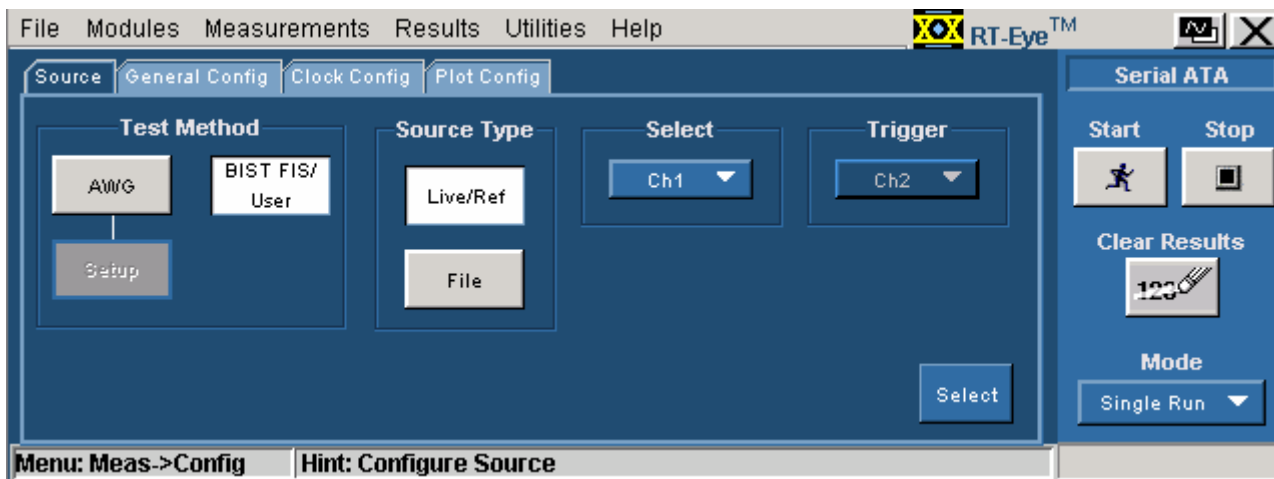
File Modules Measurements Results Utilities Help

XOX RT-Eye™

Source General Config Clock Config Plot Config

Test Method

AWG

BIST FIS/ User

Setup

Source Type

Live/Ref

File

Select

Ch1

Trigger

Ch2

Select

Serial ATA

Start

Stop

Clear Results

123

Mode

Single Run

Menu: Meas->Config

Hint: Configure Source